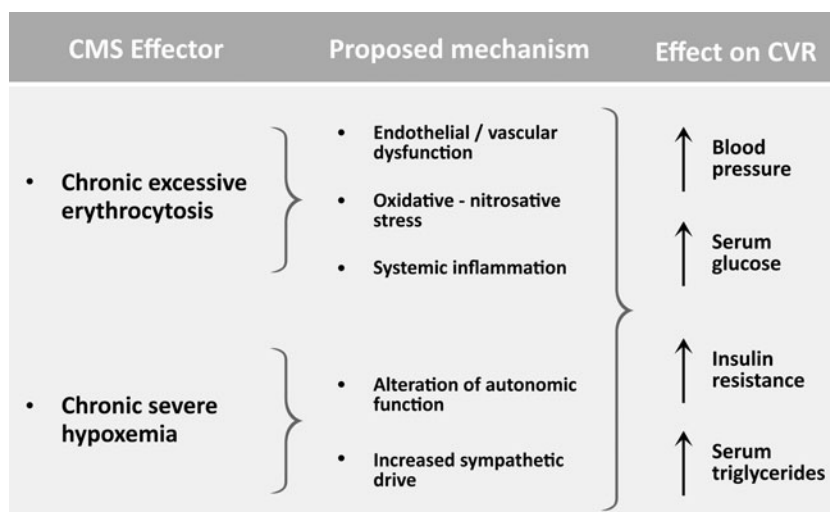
CMS Effector

Proposed mechanism

Effect on CVR

• Chronic excessive erythrocytosis

• Endothelial / vascular dysfunction

• Oxidative - nitrosative stress

• Systemic inflammation

• Chronic severe hypoxemia

• Alteration of autonomic function

• Increased sympathetic drive

↑ Blood pressure

↑ Serum glucose

↑ Insulin resistance

↑ Serum triglycerides